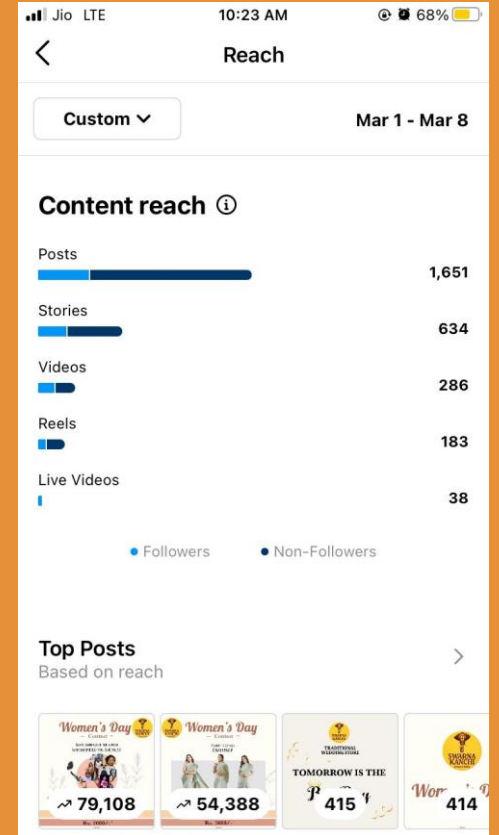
Jio LTE 10:23 AM 68%

Reach

Custom

Mar 1 - Mar 8

Content reach ⓘ

Posts
1,651

Stories
634

Videos
286

Reels
183

Live Videos
38

• Followers • Non-Followers

Top Posts
Based on reach

Women's Day Contest
SWARNA KANCHI
↗ 79,108

Women's Day Contest
↗ 54,388

SWARNA KANCHI
TRADITIONAL WEDDING STORE
TOMORROW IS THE
415

SWARNA KANCHI
Wor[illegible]
414